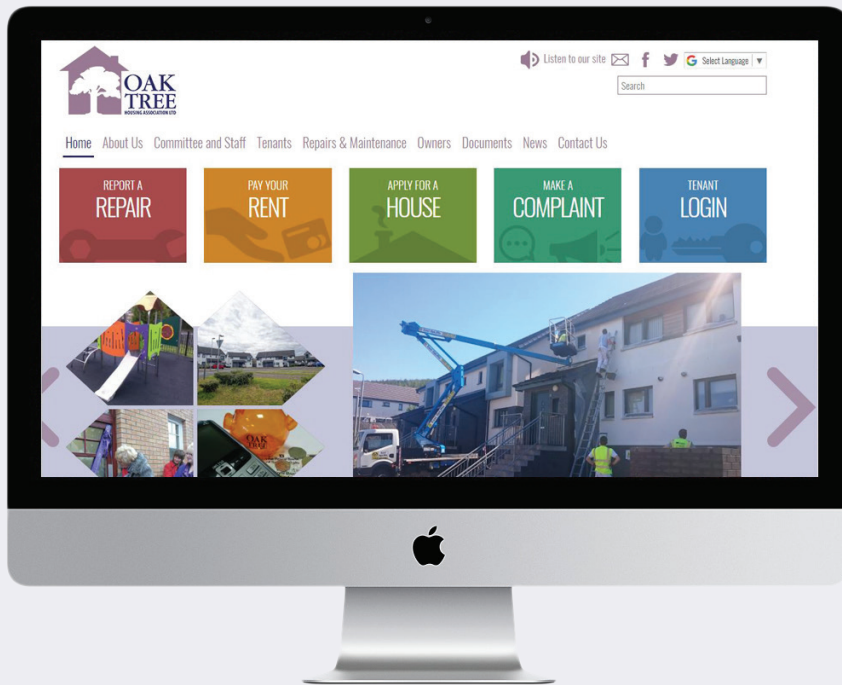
OAK TREE
HOUSING ASSOCIATION LTD

Listen to our site
Select Language ▼
Search

Home About Us Committee and Staff Tenants Repairs & Maintenance Owners Documents News Contact Us

REPORT A
REPAIR

PAY YOUR
RENT

APPLY FOR A
HOUSE

MAKE A
COMPLAINT

TENANT
LOGIN

OAK